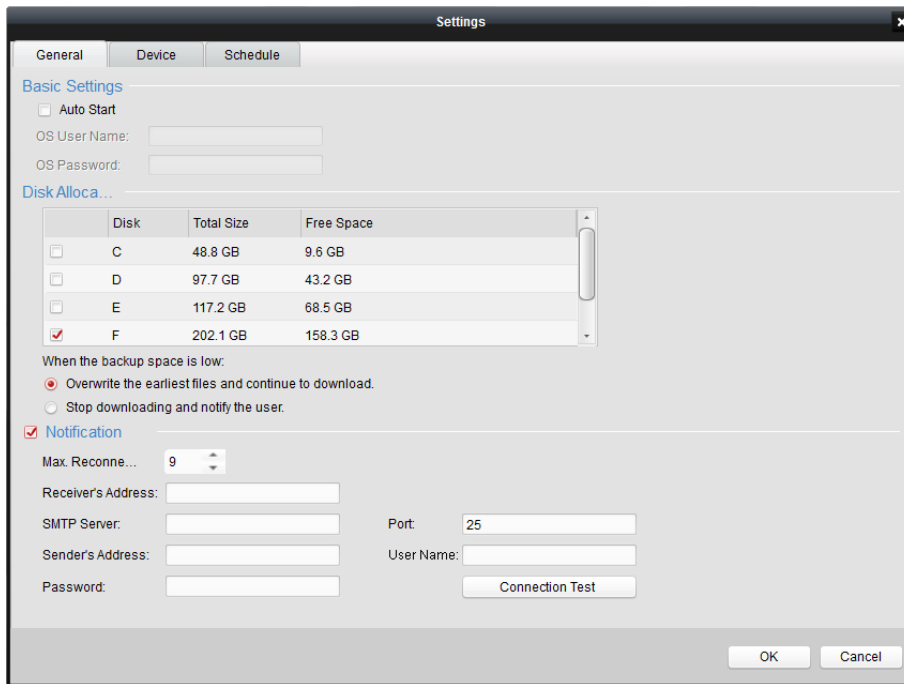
Settings

General | Device | Schedule

Basic Settings

Auto Start

OS User Name:

OS Password:

Disk Alloca...

| | Disk | Total Size | Free Space |
|---|---|---|---|
| | C | 48.8 GB | 9.6 GB |
| | D | 97.7 GB | 43.2 GB |
| | E | 117.2 GB | 68.5 GB |
| ✓ | F | 202.1 GB | 158.3 GB |

When the backup space is low:

Overwrite the earliest files and continue to download.

Stop downloading and notify the user.

Notification

Max. Reconne... 9

Receiver's Address:

SMTP Server:

Port: 25

Sender's Address:

User Name:

Password:

Connection Test

OK Cancel